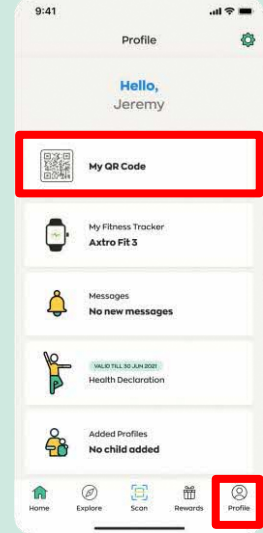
9:41

Profile

Hello,
Jeremy

My QR Code

My Fitness Tracker
Axtro Fit 3

Messages
No new messages

VALID TILL 30 JUN 2021
Health Declaration

Added Profiles
No child added

Home Explore Scan Rewards Profile